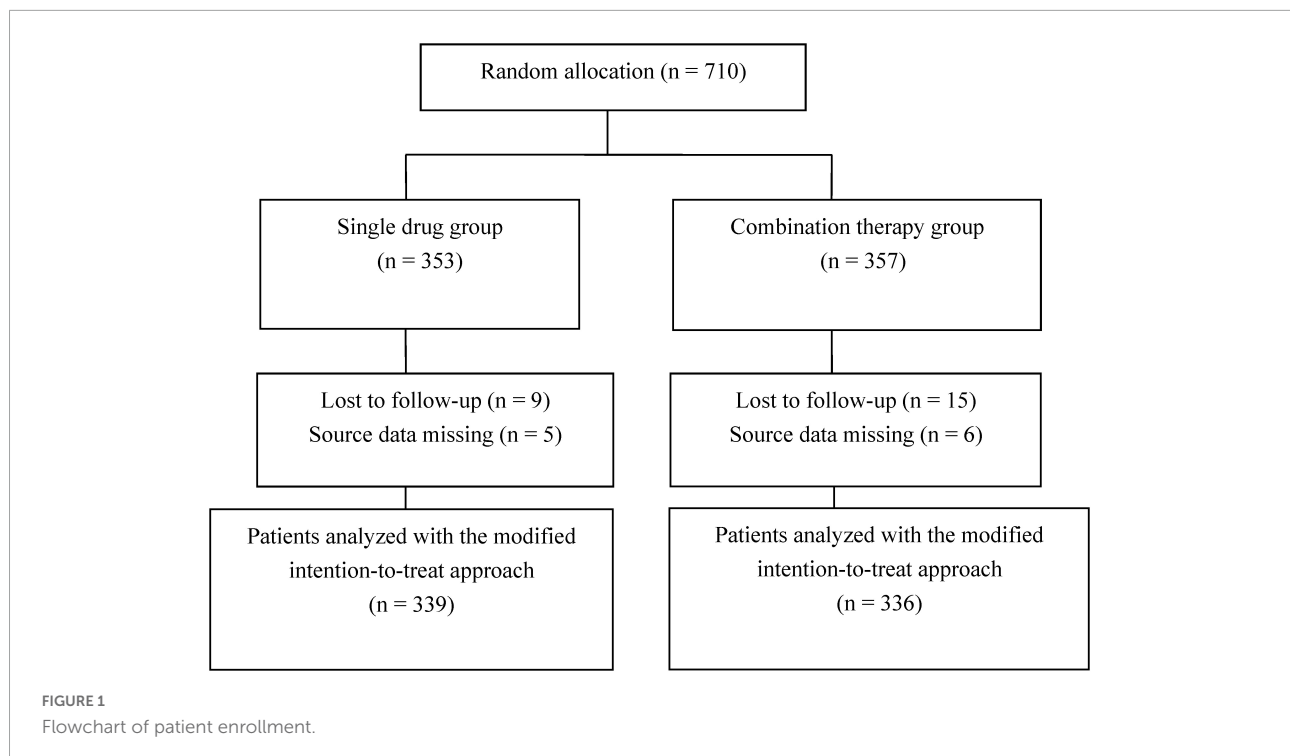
Random allocation (n = 710)

Single drug group
(n = 353)

Combination therapy group
(n = 357)

Lost to follow-up (n = 9)
Source data missing (n = 5)

Lost to follow-up (n = 15)
Source data missing (n = 6)

Patients analyzed with the modified intention-to-treat approach
(n = 339)

Patients analyzed with the modified intention-to-treat approach
(n = 336)

FIGURE 1
Flowchart of patient enrollment.